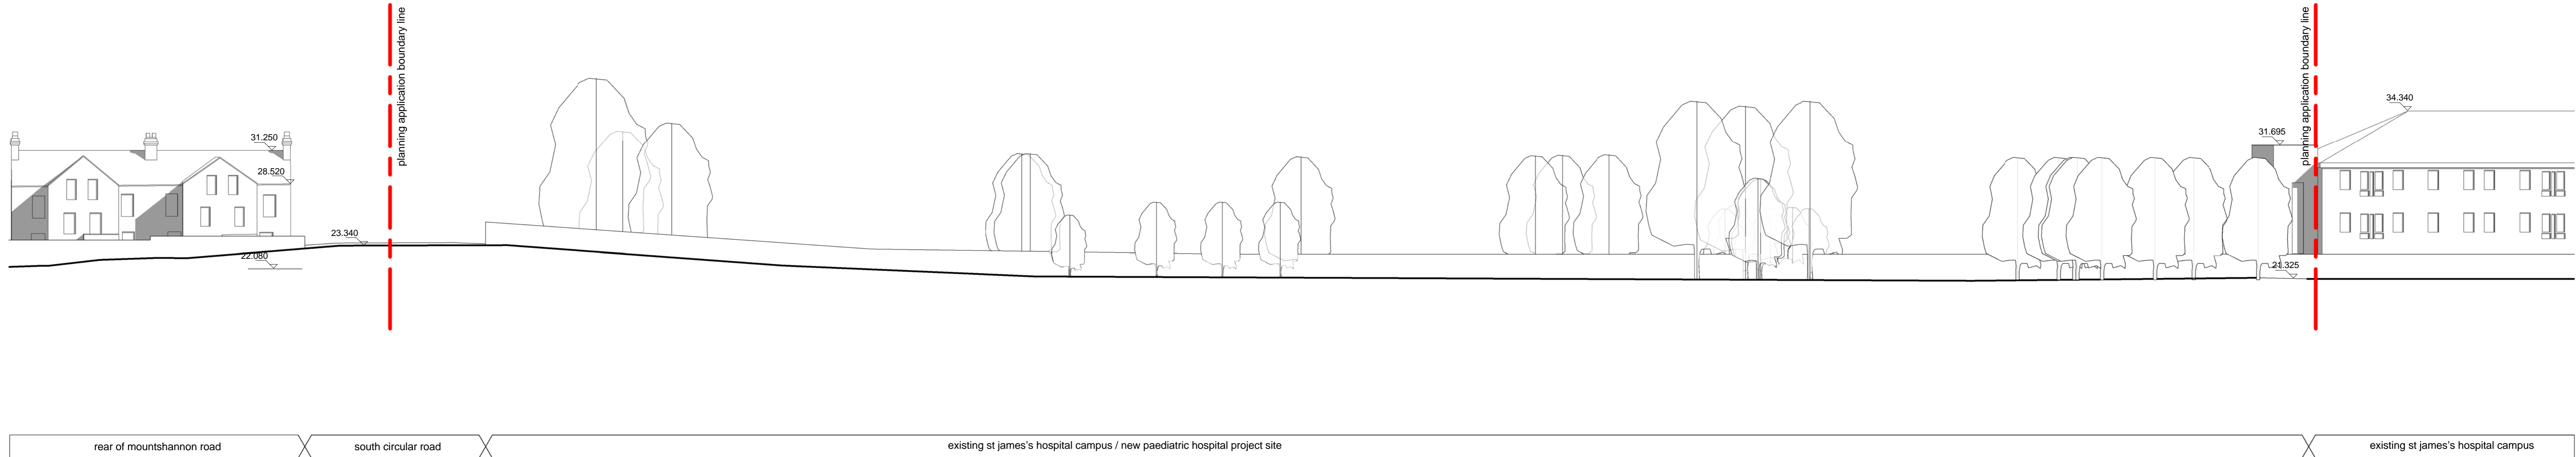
31.250

28.520

23.340

22.080

planning application boundary line

31.695

planning application boundary line

34.340

21.325

rear of mountshannon road

south circular road

existing st james's hospital campus / new paediatric hospital project site

existing st james's hospital campus